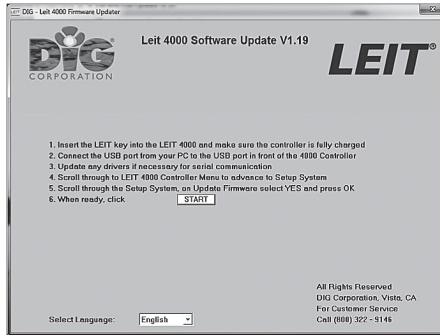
DIG - Leit 4000 Firmware Updater

DIG®
CORPORATION

Leit 4000 Software Update V1.19

LEIT®

1. Insert the LEIT key into the LEIT 4000 and make sure the controller is fully charged
2. Connect the USB port from your PC to the USB port in front of the 4000 Controller
3. Update any drivers if necessary for serial communication
4. Scroll through to LEIT 4000 Controller Menu to advance to Setup System
5. Scroll through the Setup System, on Update Firmware select YES and press OK
6. When ready, click START

All Rights Reserved
DIG Corporation, Vista, CA
For Customer Service
Call (800) 322 - 9146

Select Language: English